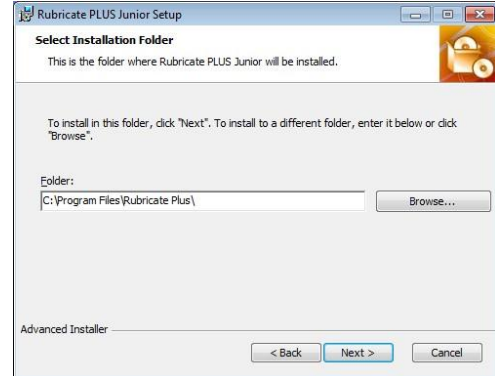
Rubricate PLUS Junior Setup

Select Installation Folder

This is the folder where Rubricate PLUS Junior will be installed.

To install in this folder, click "Next". To install to a different folder, enter it below or click "Browse".

Folder:

C:\Program Files\Rubricate Plus\

Browse...

Advanced Installer

< Back

Next >

Cancel